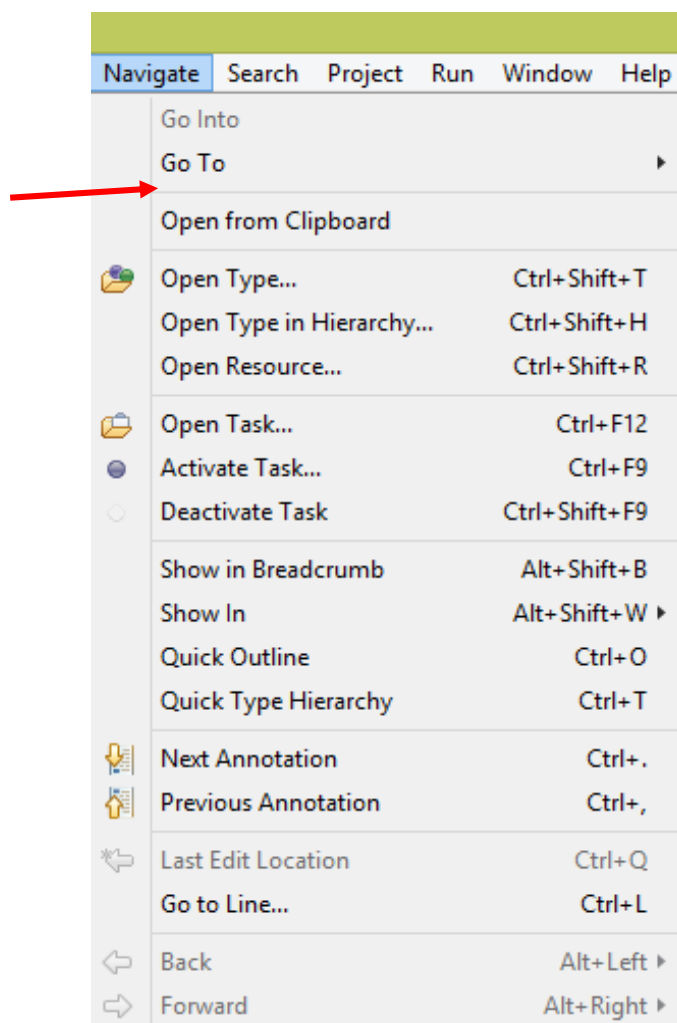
Navigate Search Project Run Window Help

Go Into
Go To

Open from Clipboard

Open Type... Ctrl+Shift+T
Open Type in Hierarchy... Ctrl+Shift+H
Open Resource... Ctrl+Shift+R

Open Task... Ctrl+F12
Activate Task... Ctrl+F9
Deactivate Task Ctrl+Shift+F9

Show in Breadcrumb Alt+Shift+B
Show In Alt+Shift+W
Quick Outline Ctrl+O
Quick Type Hierarchy Ctrl+T

Next Annotation Ctrl+.
Previous Annotation Ctrl+,

Last Edit Location Ctrl+Q
Go to Line... Ctrl+L

Back Alt+Left
Forward Alt+Right